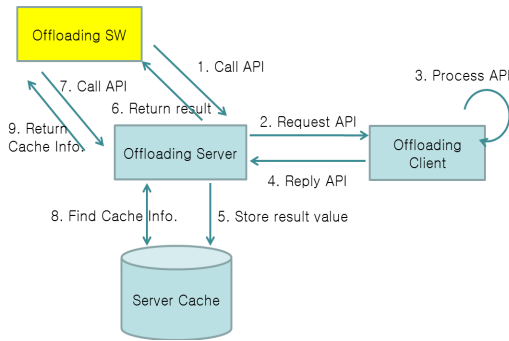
Offloading SW

1. Call API

7. Call API

3. Process API

6. Return result

9. Return Cache Info.

2. Request API

Offloading Server

Offloading Client

4. Reply API

8. Find Cache Info.

5. Store result value

Server Cache